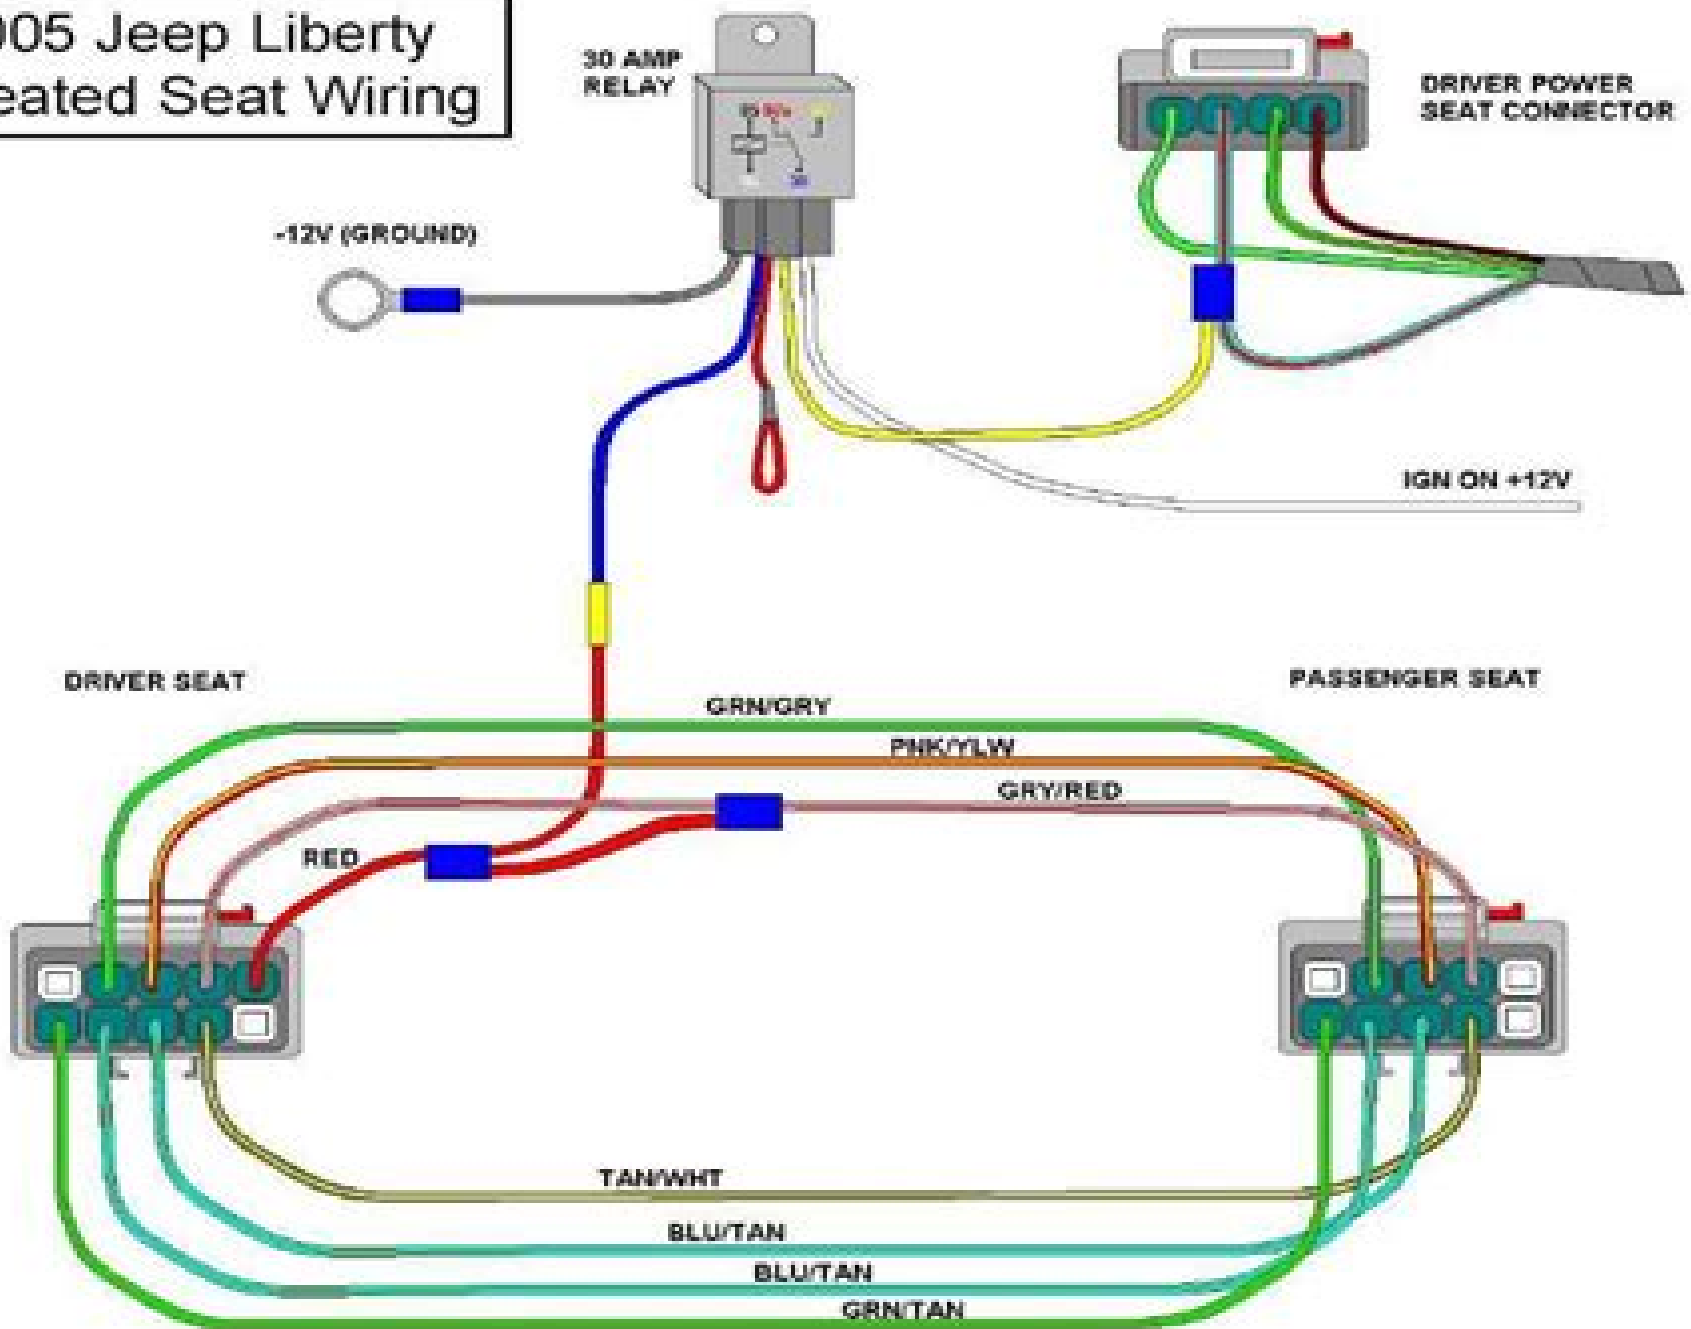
005 Jeep Liberty
eated Seat Wiring

30 AMP RELAY

85 87 86 30

DRIVER POWER SEAT CONNECTOR

-12V (GROUND)

IGN ON +12V

DRIVER SEAT

PASSENGER SEAT

GRN/GRY

PNK/YLW

GRY/RED

RED

TAN/WHT

BLU/TAN

BLU/TAN

GRN/TAN